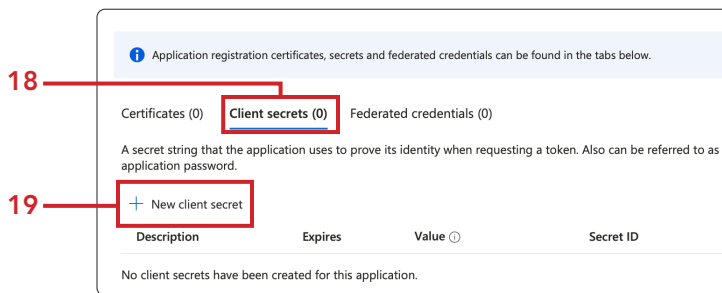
Application registration certificates, secrets and federated credentials can be found in the tabs below.

18

Certificates (0) Client secrets (0) Federated credentials (0)

A secret string that the application uses to prove its identity when requesting a token. Also can be referred to as application password.

19

+ New client secret

| Description | Expires | Value ⓘ | Secret ID |
|---|---|---|---|

No client secrets have been created for this application.